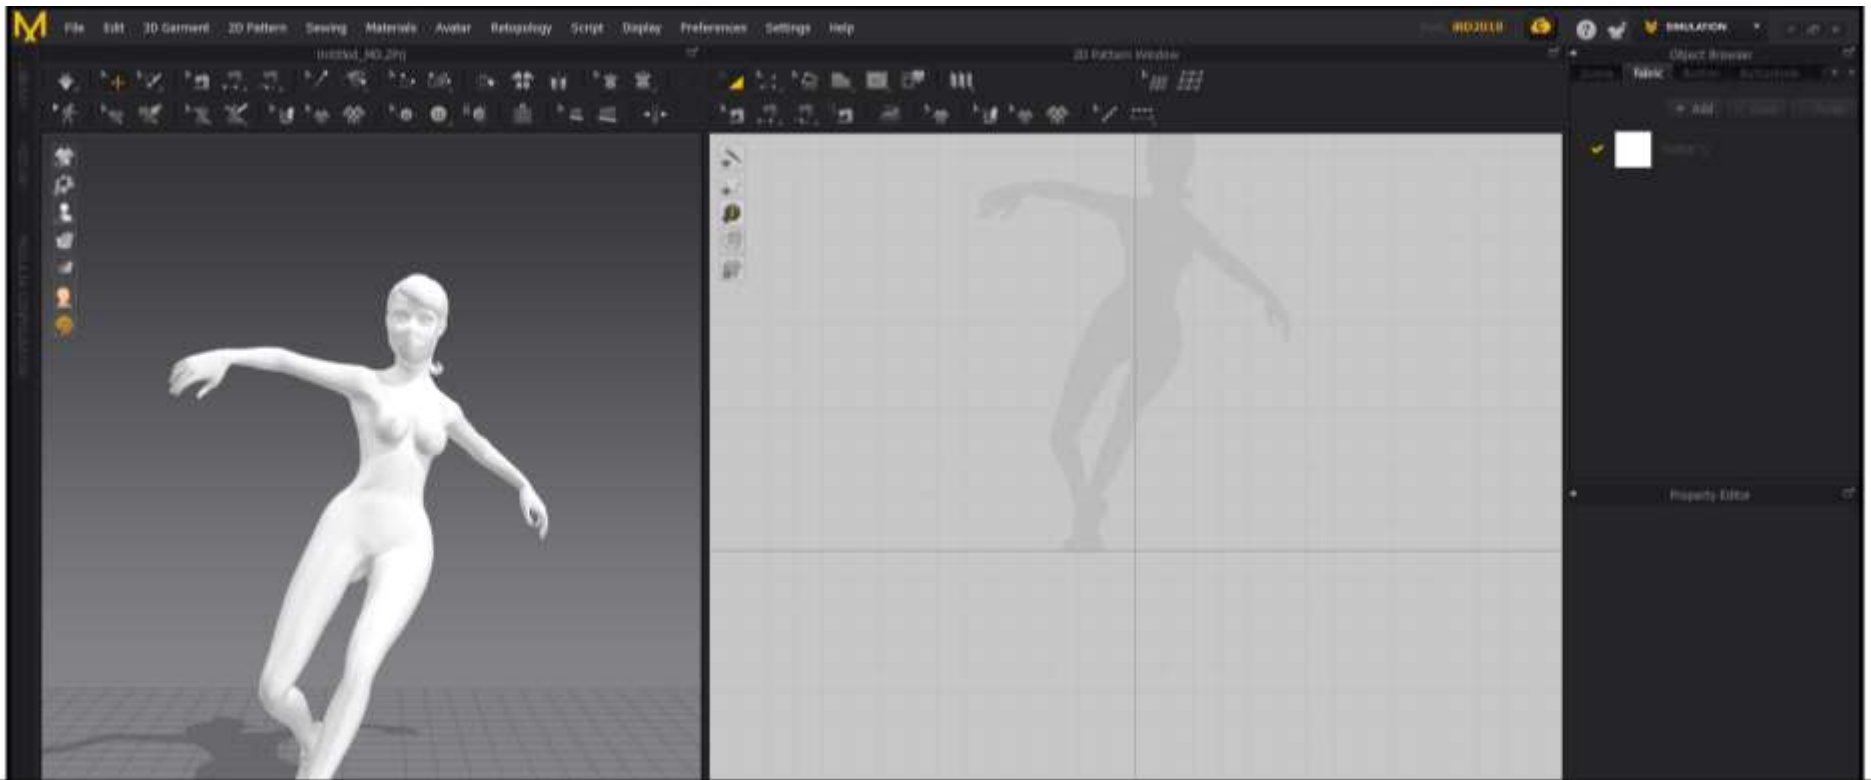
File Edit 3D Garment 2D Pattern Sewing Materials Avatar Retopology Script Display Preferences Settings Help

MD2018

SIMULATION

Untitled_MD.Zprj

2D Pattern Window

Object Browser

Scene Fabric Button Buttonhole

+ Add

Fabric

Property Editor